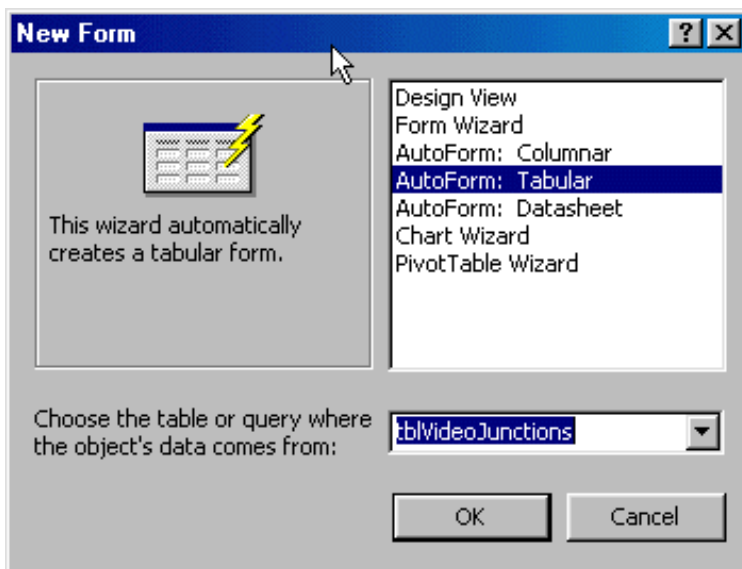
New Form

?

This wizard automatically creates a tabular form.

Design View
Form Wizard
AutoForm: Columnar
AutoForm: Tabular
AutoForm: Datasheet
Chart Wizard
PivotTable Wizard

Choose the table or query where the object's data comes from:

tblVideoJunctions

OK

Cancel